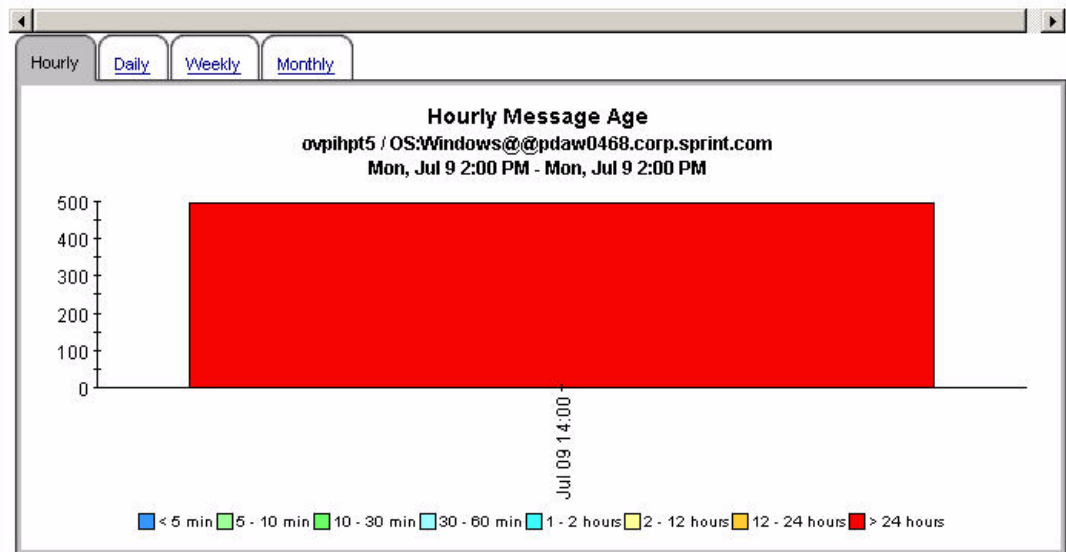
Hourly Daily Weekly Monthly

Hourly Message Age
ovpihpt5 / OS:Windows@@pdaw0468.corp.sprint.com
Mon, Jul 9 2:00 PM - Mon, Jul 9 2:00 PM

500
400
300
200
100
0

Jul 09 14:00

< 5 min 5 - 10 min 10 - 30 min 30 - 60 min 1 - 2 hours 2 - 12 hours 12 - 24 hours > 24 hours